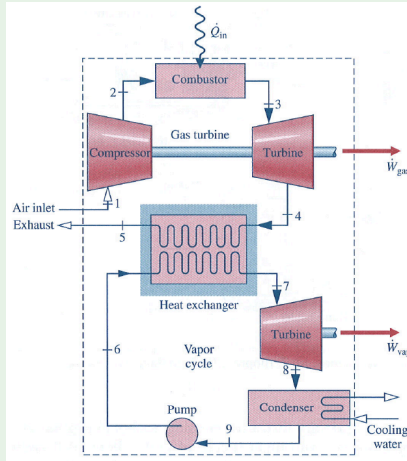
$\dot{Q}_{in}$

Combustor

2

3

Gas turbine

Compressor

Turbine

$\dot{W}_{ga}$

Air inlet

1

Exhaust

5

4

Heat exchanger

7

Turbine

$\dot{W}_{va}$

6

Vapor cycle

8

Pump

Condenser

9

Cooling water